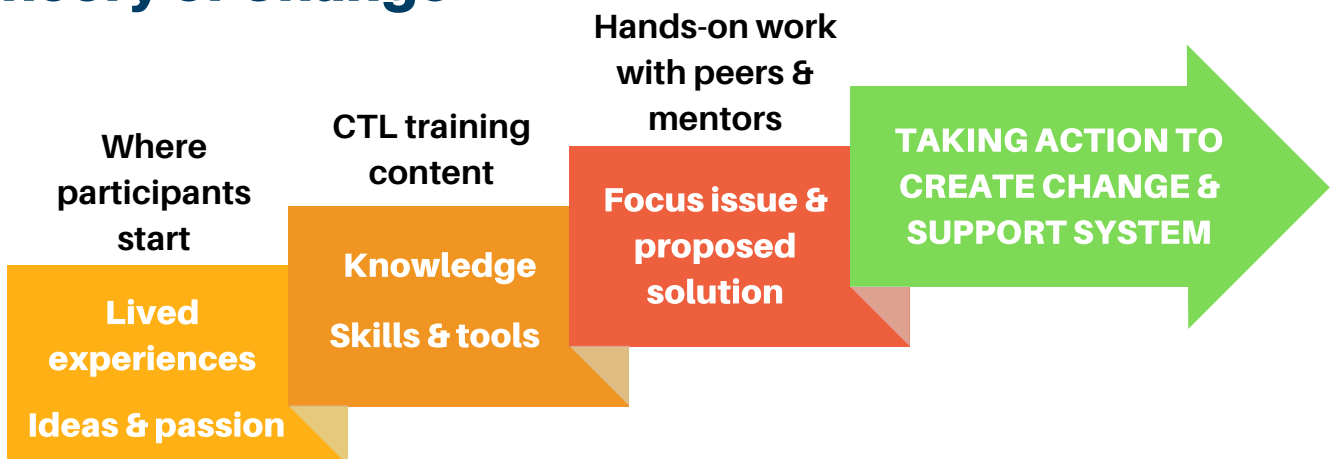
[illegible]

Where participants start

Lived experiences

Ideas & passion

CTL training content

Knowledge

Skills & tools

Hands-on work with peers & mentors

Focus issue & proposed solution

TAKING ACTION TO CREATE CHANGE & SUPPORT SYSTEM